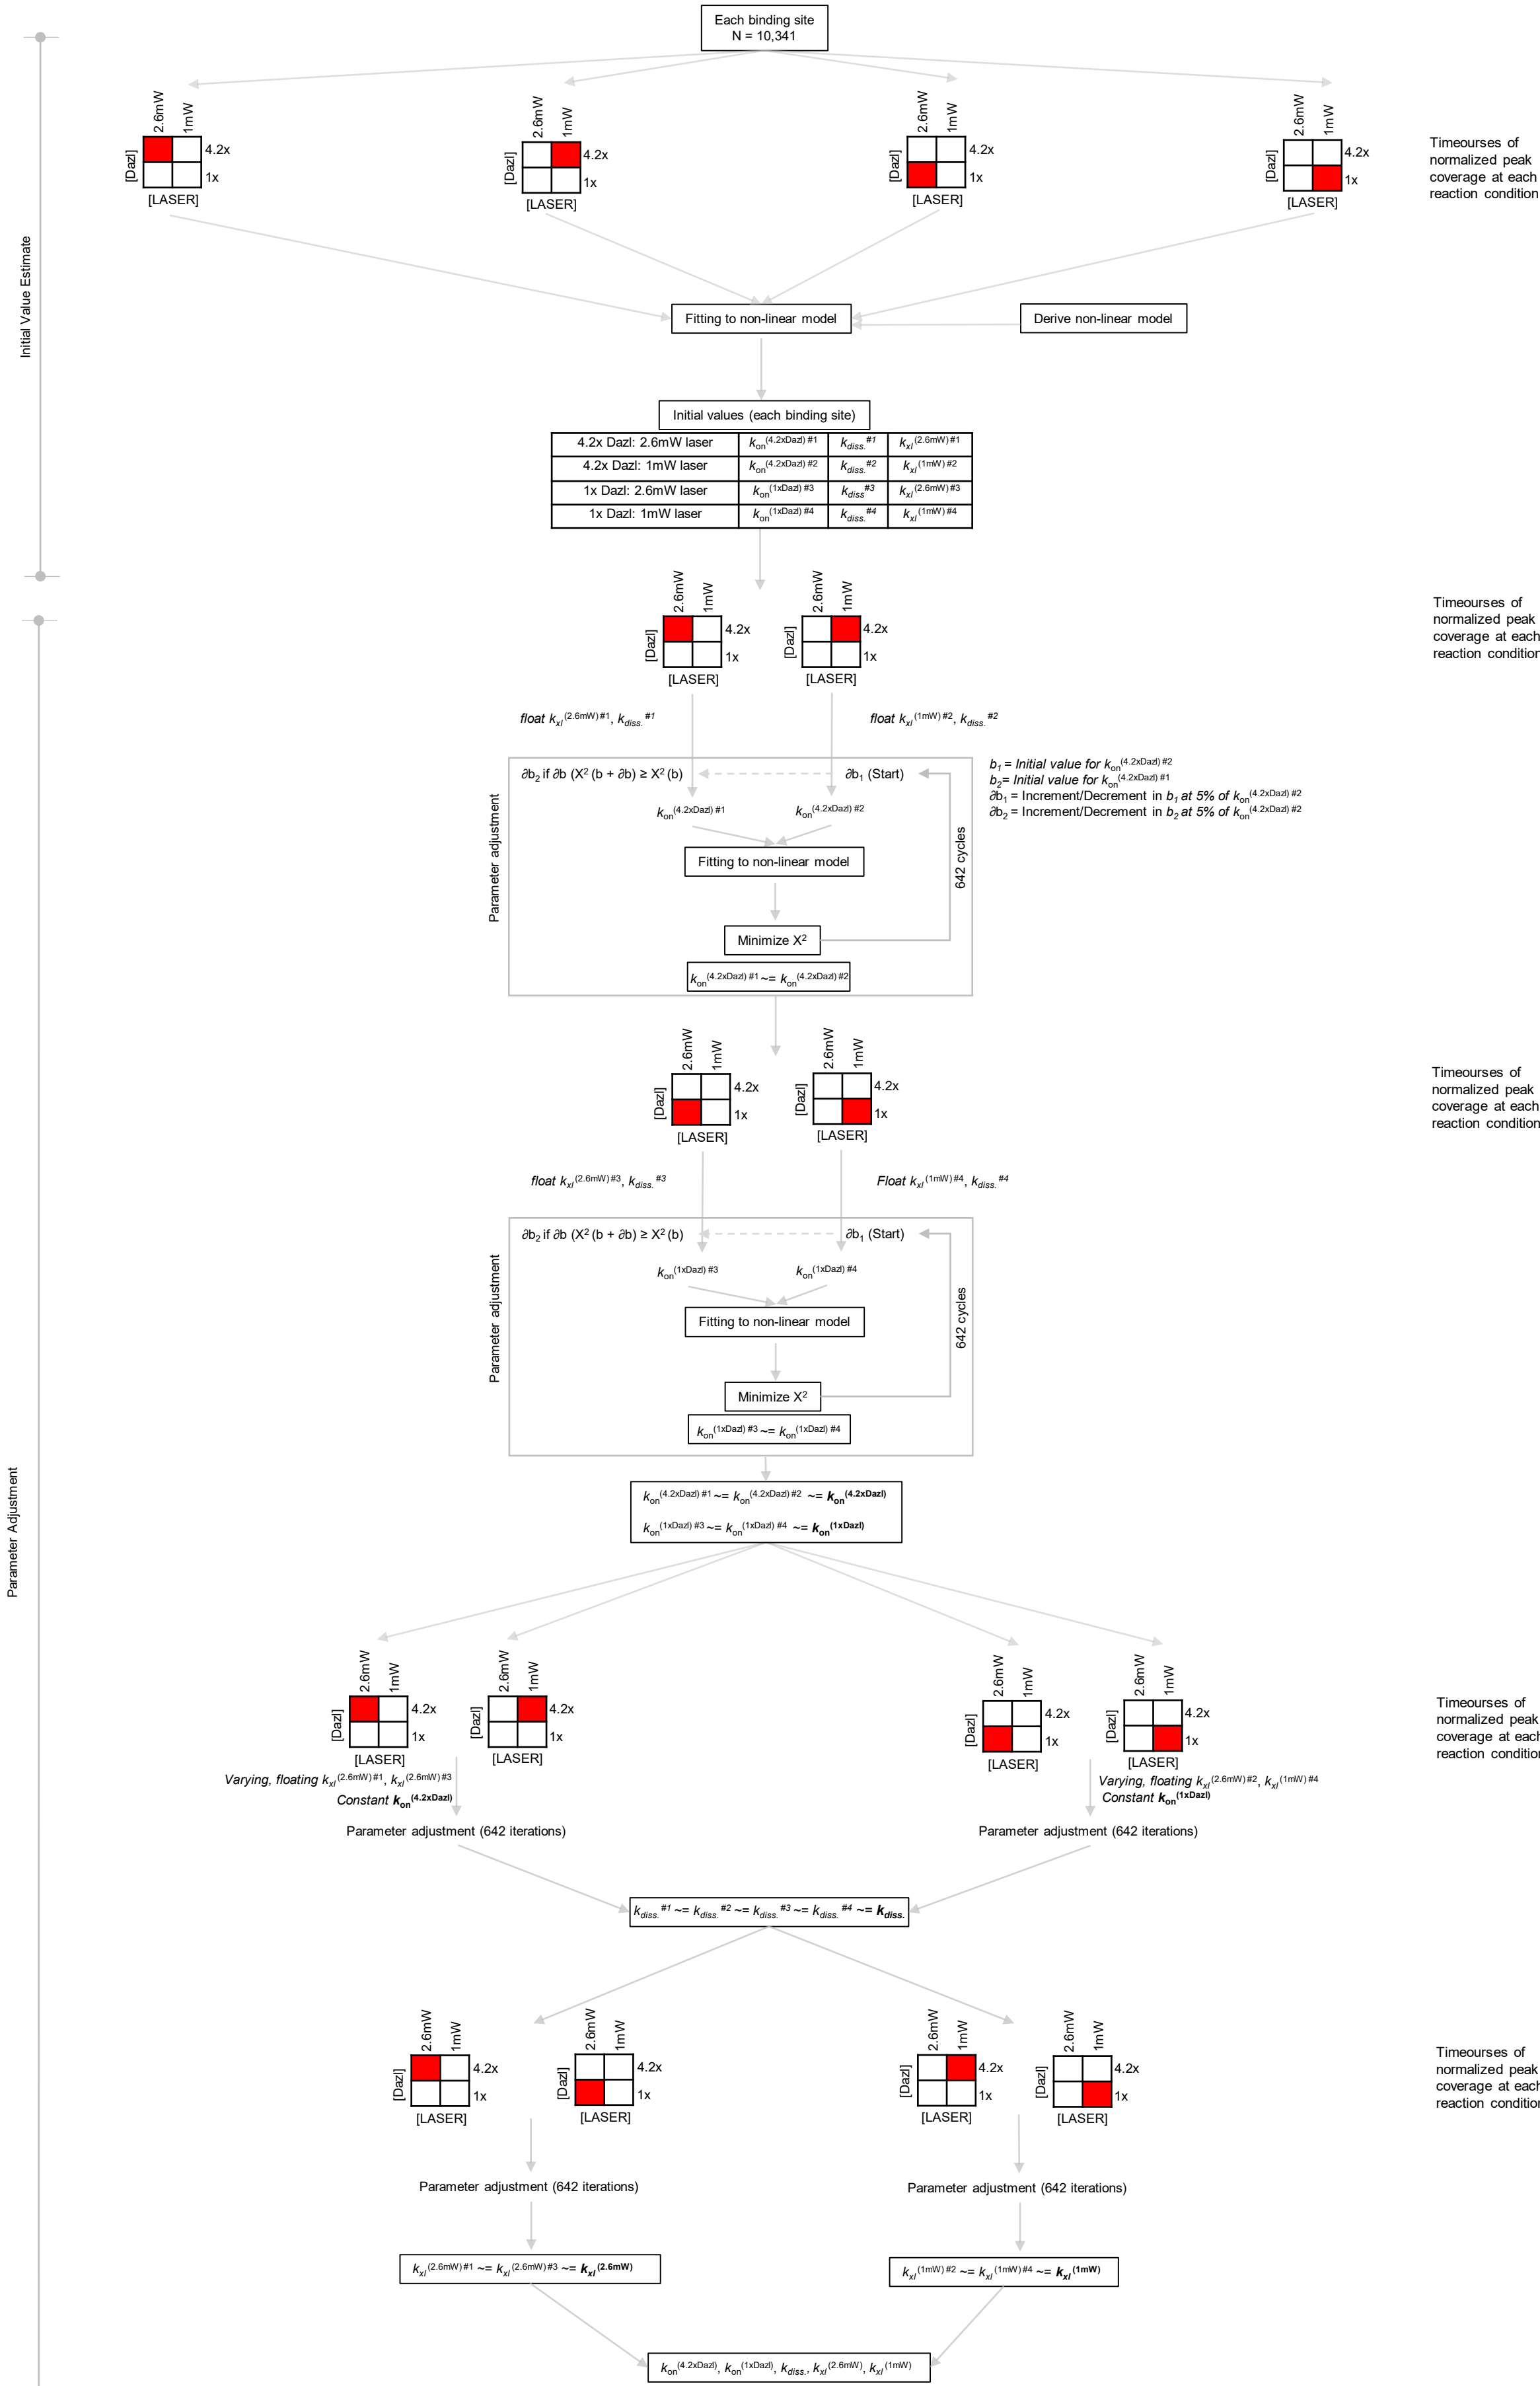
Each binding site
N = 10,341

Initial Value Estimate

2.6mW 1mW
[Dazl] 4.2x
1x
[LASER]

2.6mW 1mW
[Dazl] 4.2x
1x
[LASER]

2.6mW 1mW
[Dazl] 4.2x
1x
[LASER]

2.6mW 1mW
[Dazl] 4.2x
1x
[LASER]

Timeourses of normalized peak coverage at each reaction condition

Fitting to non-linear model

Derive non-linear model

Initial values (each binding site)

| 4.2x Dazl: 2.6mW laser | $k_{on}^{(4.2xDazl)\#1}$ | $k_{diss.}^{\#1}$ | $k_{xl}^{(2.6mW)\#1}$ |
|---|---|---|---|
| 4.2x Dazl: 1mW laser | $k_{on}^{(4.2xDazl)\#2}$ | $k_{diss.}^{\#2}$ | $k_{xl}^{(1mW)\#2}$ |
| 1x Dazl: 2.6mW laser | $k_{on}^{(1xDazl)\#3}$ | $k_{diss.}^{\#3}$ | $k_{xl}^{(2.6mW)\#3}$ |
| 1x Dazl: 1mW laser | $k_{on}^{(1xDazl)\#4}$ | $k_{diss.}^{\#4}$ | $k_{xl}^{(1mW)\#4}$ |

Parameter Adjustment

2.6mW 1mW
[Dazl] 4.2x
1x
[LASER]

2.6mW 1mW
[Dazl] 4.2x
1x
[LASER]

Timeourses of normalized peak coverage at each reaction condition

float $k_{xl}^{(2.6mW)\#1}$, $k_{diss.}^{\#1}$

float $k_{xl}^{(1mW)\#2}$, $k_{diss.}^{\#2}$

$b_1$ = Initial value for $k_{on}^{(4.2xDazl)\#2}$
$b_2$= Initial value for $k_{on}^{(4.2xDazl)\#1}$
$\partial b_1$ = Increment/Decrement in $b_1$ at 5% of $k_{on}^{(4.2xDazl)\#2}$
$\partial b_2$ = Increment/Decrement in $b_2$ at 5% of $k_{on}^{(4.2xDazl)\#2}$

Parameter adjustment

$\partial b_2$ if $\partial b$ ($X^2$ (b + $\partial b$) ≥ $X^2$ (b)

$\partial b_1$ (Start)

$k_{on}^{(4.2xDazl)\#1}$

$k_{on}^{(4.2xDazl)\#2}$

Fitting to non-linear model

642 cycles

Minimize $X^2$

$k_{on}^{(4.2xDazl)\#1}$ ~= $k_{on}^{(4.2xDazl)\#2}$

2.6mW 1mW
[Dazl] 4.2x
1x
[LASER]

2.6mW 1mW
[Dazl] 4.2x
1x
[LASER]

Timeourses of normalized peak coverage at each reaction condition

float $k_{xl}^{(2.6mW)\#3}$, $k_{diss.}^{\#3}$

Float $k_{xl}^{(1mW)\#4}$, $k_{diss.}^{\#4}$

Parameter adjustment

$\partial b_2$ if $\partial b$ ($X^2$ (b + $\partial b$) ≥ $X^2$ (b)

$\partial b_1$ (Start)

$k_{on}^{(1xDazl)\#3}$

$k_{on}^{(1xDazl)\#4}$

Fitting to non-linear model

642 cycles

Minimize $X^2$

$k_{on}^{(1xDazl)\#3}$ ~= $k_{on}^{(1xDazl)\#4}$

$k_{on}^{(4.2xDazl)\#1}$ ~= $k_{on}^{(4.2xDazl)\#2}$ ~= $\boldsymbol{k_{on}^{(4.2xDazl)}}$

$k_{on}^{(1xDazl)\#3}$ ~= $k_{on}^{(1xDazl)\#4}$ ~= $\boldsymbol{k_{on}^{(1xDazl)}}$

2.6mW 1mW
[Dazl] 4.2x
1x
[LASER]

2.6mW 1mW
[Dazl] 4.2x
1x
[LASER]

2.6mW 1mW
[Dazl] 4.2x
1x
[LASER]

2.6mW 1mW
[Dazl] 4.2x
1x
[LASER]

Timeourses of normalized peak coverage at each reaction condition

Varying, floating $k_{xl}^{(2.6mW)\#1}$, $k_{xl}^{(2.6mW)\#3}$
Constant $\boldsymbol{k_{on}^{(4.2xDazl)}}$

Varying, floating $k_{xl}^{(2.6mW)\#2}$, $k_{xl}^{(1mW)\#4}$
Constant $\boldsymbol{k_{on}^{(1xDazl)}}$

Parameter adjustment (642 iterations)

Parameter adjustment (642 iterations)

$k_{diss.}^{\#1}$ ~= $k_{diss.}^{\#2}$ ~= $k_{diss.}^{\#3}$ ~= $k_{diss.}^{\#4}$ ~= $\boldsymbol{k_{diss.}}$

2.6mW 1mW
[Dazl] 4.2x
1x
[LASER]

2.6mW 1mW
[Dazl] 4.2x
1x
[LASER]

2.6mW 1mW
[Dazl] 4.2x
1x
[LASER]

2.6mW 1mW
[Dazl] 4.2x
1x
[LASER]

Timeourses of normalized peak coverage at each reaction condition

Parameter adjustment (642 iterations)

Parameter adjustment (642 iterations)

$k_{xl}^{(2.6mW)\#1}$ ~= $k_{xl}^{(2.6mW)\#3}$ ~= $\boldsymbol{k_{xl}^{(2.6mW)}}$

$k_{xl}^{(1mW)\#2}$ ~= $k_{xl}^{(1mW)\#4}$ ~= $\boldsymbol{k_{xl}^{(1mW)}}$

$k_{on}^{(4.2xDazl)}$, $k_{on}^{(1xDazl)}$, $k_{diss.}$, $k_{xl}^{(2.6mW)}$, $k_{xl}^{(1mW)}$